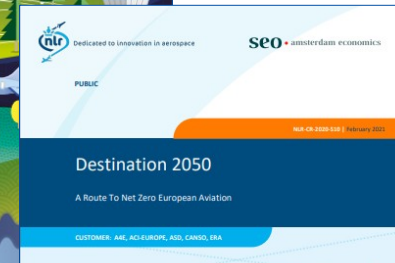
nlr Dedicated to innovation in aerospace

seo • amsterdam economics

PUBLIC

NLR-CR-2020-510 | February 2021

Destination 2050

A Route To Net Zero European Aviation

CUSTOMER: A4E, ACI-EUROPE, ASD, CANSO, ERA